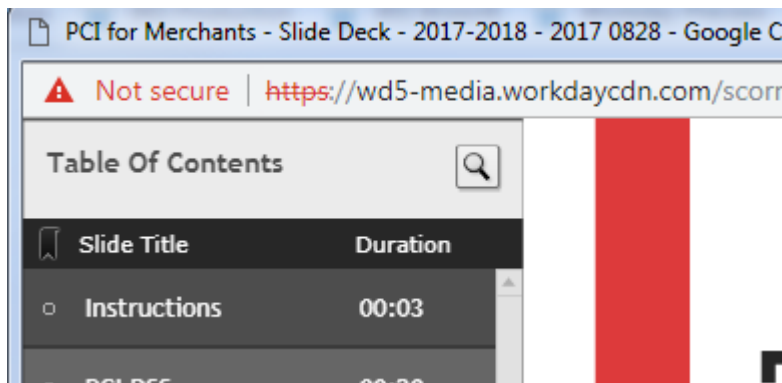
PCI for Merchants - Slide Deck - 2017-2018 - 2017 0828 - Google C

Not secure | https://wd5-media.workdaycdn.com/scorr

Table Of Contents

| Slide Title | Duration |
|---|---|
| Instructions | 00:03 |
| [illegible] | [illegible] |